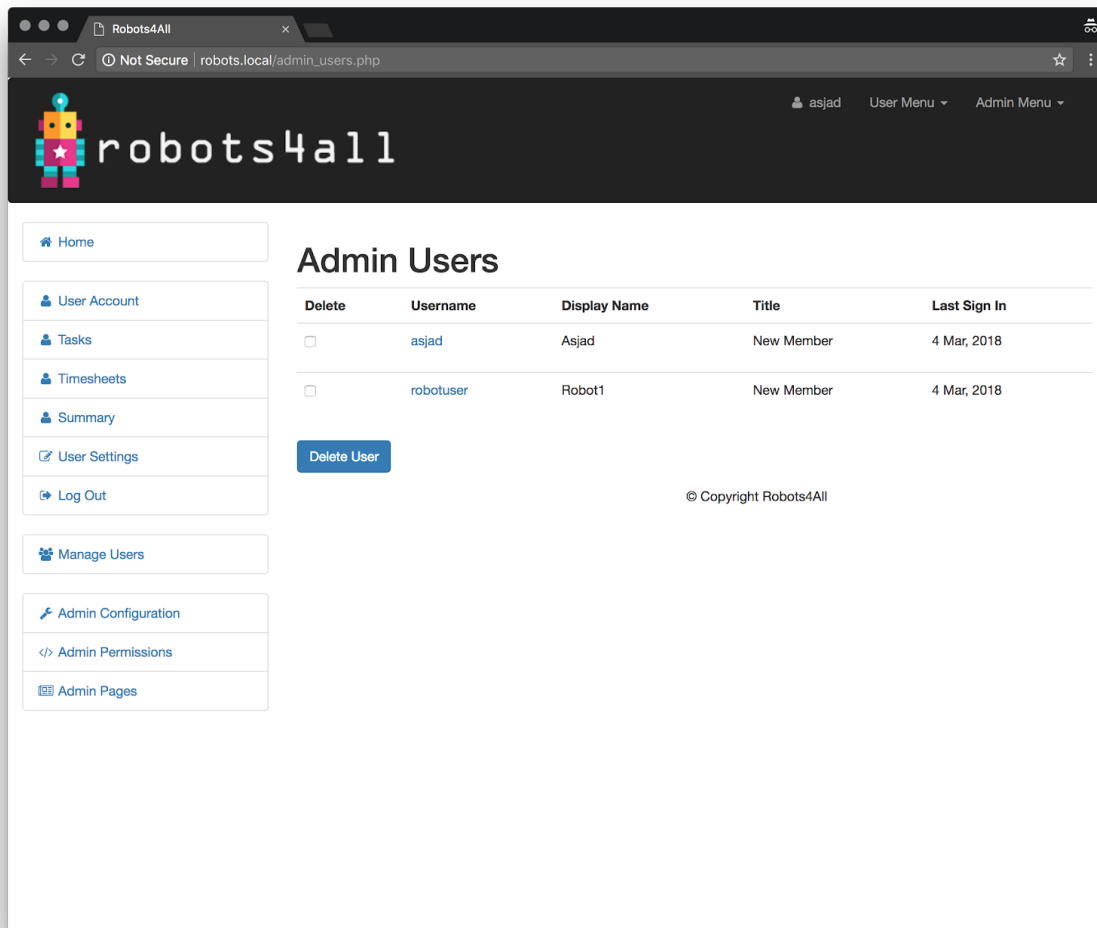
Robots4All ×

Not Secure | robots.local/admin_users.php

robots4all

asjad User Menu Admin Menu

Home

User Account
Tasks
Timesheets
Summary
User Settings
Log Out

Manage Users

Admin Configuration
Admin Permissions
Admin Pages

Admin Users

| Delete | Username | Display Name | Title | Last Sign In |
|---|---|---|---|---|
| | asjad | Asjad | New Member | 4 Mar, 2018 |
| | robotuser | Robot1 | New Member | 4 Mar, 2018 |

Delete User

© Copyright Robots4All